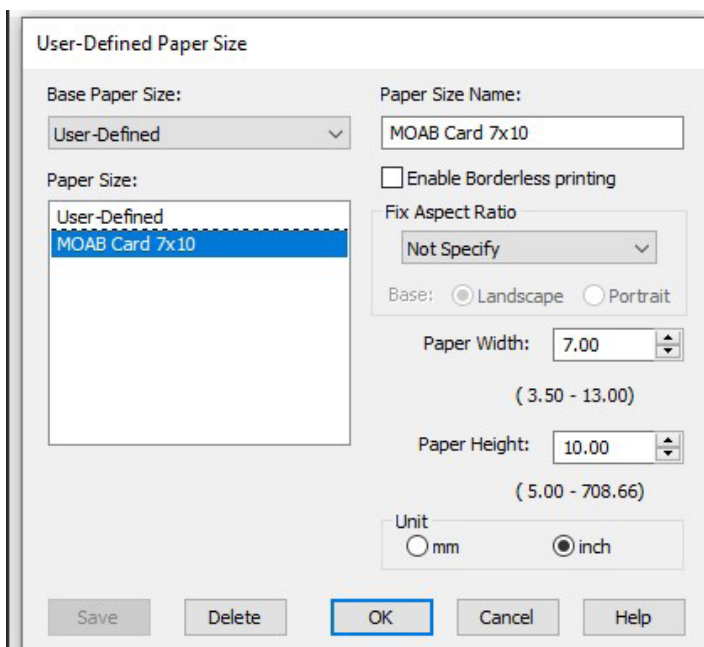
User-Defined Paper Size

Base Paper Size:
User-Defined

Paper Size:
User-Defined
MOAB Card 7x10

Paper Size Name:
MOAB Card 7x10

Enable Borderless printing

Fix Aspect Ratio
Not Specify
Base: Landscape Portrait

Paper Width: 7.00
( 3.50 - 13.00)

Paper Height: 10.00
( 5.00 - 708.66)

Unit
mm inch

Save Delete OK Cancel Help